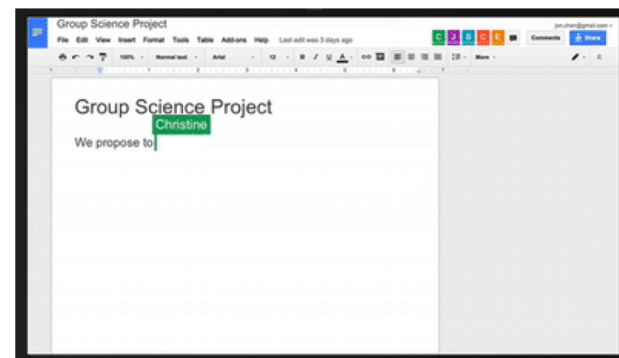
Group Science Project

jon.chen@gmail.com

File Edit View Insert Format Tools Table Add-ons Help Last edit was 3 days ago

C J S C E

Comments Share

100% Normal text Arial 12 B I U A More

Group Science Project

Christine

We propose to